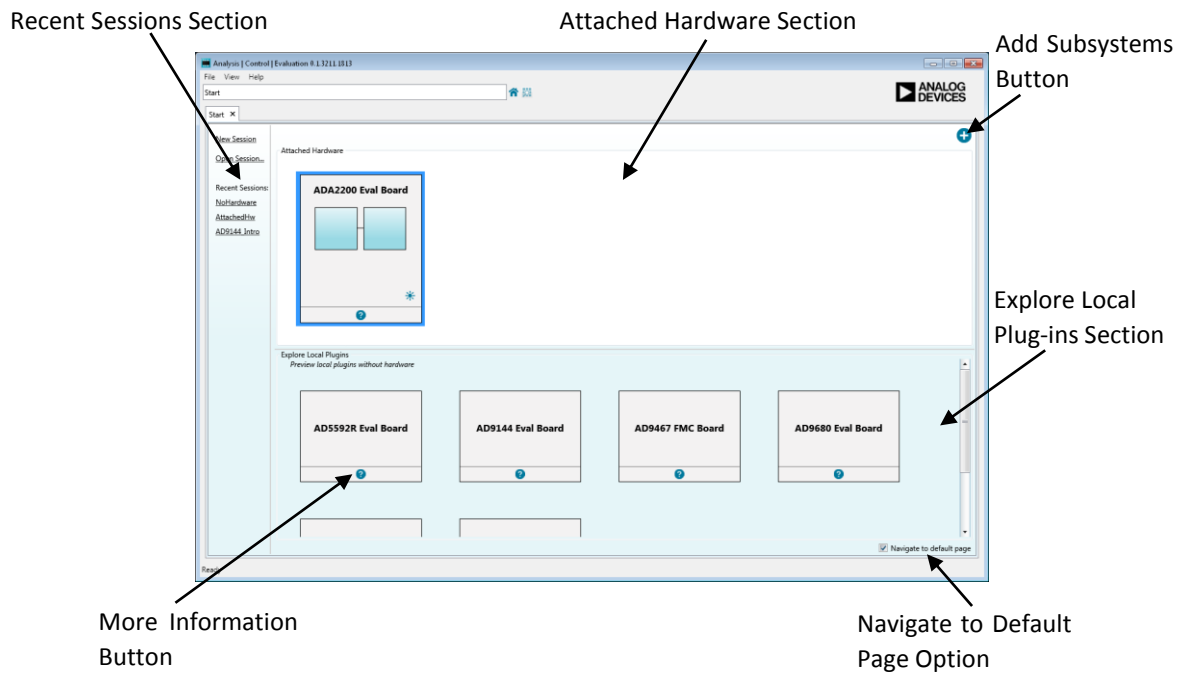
Recent Sessions Section

Attached Hardware Section

Add Subsystems Button

Analysis | Control | Evaluation 0.1.3211.1813

File View Help

Start

ANALOG DEVICES

Start ×

New Session

Open Session...

Recent Sessions:

NoHardware

AttachedHw

AD9144_Intro

Attached Hardware

ADA2200 Eval Board

Explore Local Plug-ins Section

Explore Local Plugins

Preview local plugins without hardware

AD5592R Eval Board

AD9144 Eval Board

AD9467 FMC Board

AD9680 Eval Board

Navigate to default page

Ready

More Information Button

Navigate to Default Page Option